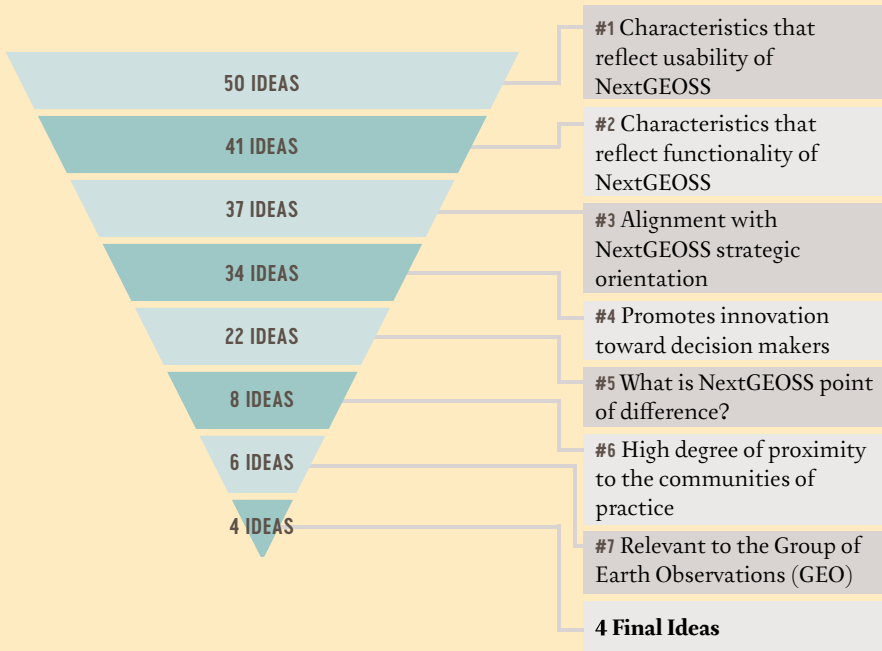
50 IDEAS

41 IDEAS

37 IDEAS

34 IDEAS

22 IDEAS

8 IDEAS

6 IDEAS

4 IDEAS

#1 Characteristics that reflect usability of NextGEOSS

#2 Characteristics that reflect functionality of NextGEOSS

#3 Alignment with NextGEOSS strategic orientation

#4 Promotes innovation toward decision makers

#5 What is NextGEOSS point of difference?

#6 High degree of proximity to the communities of practice

#7 Relevant to the Group of Earth Observations (GEO)

4 Final Ideas